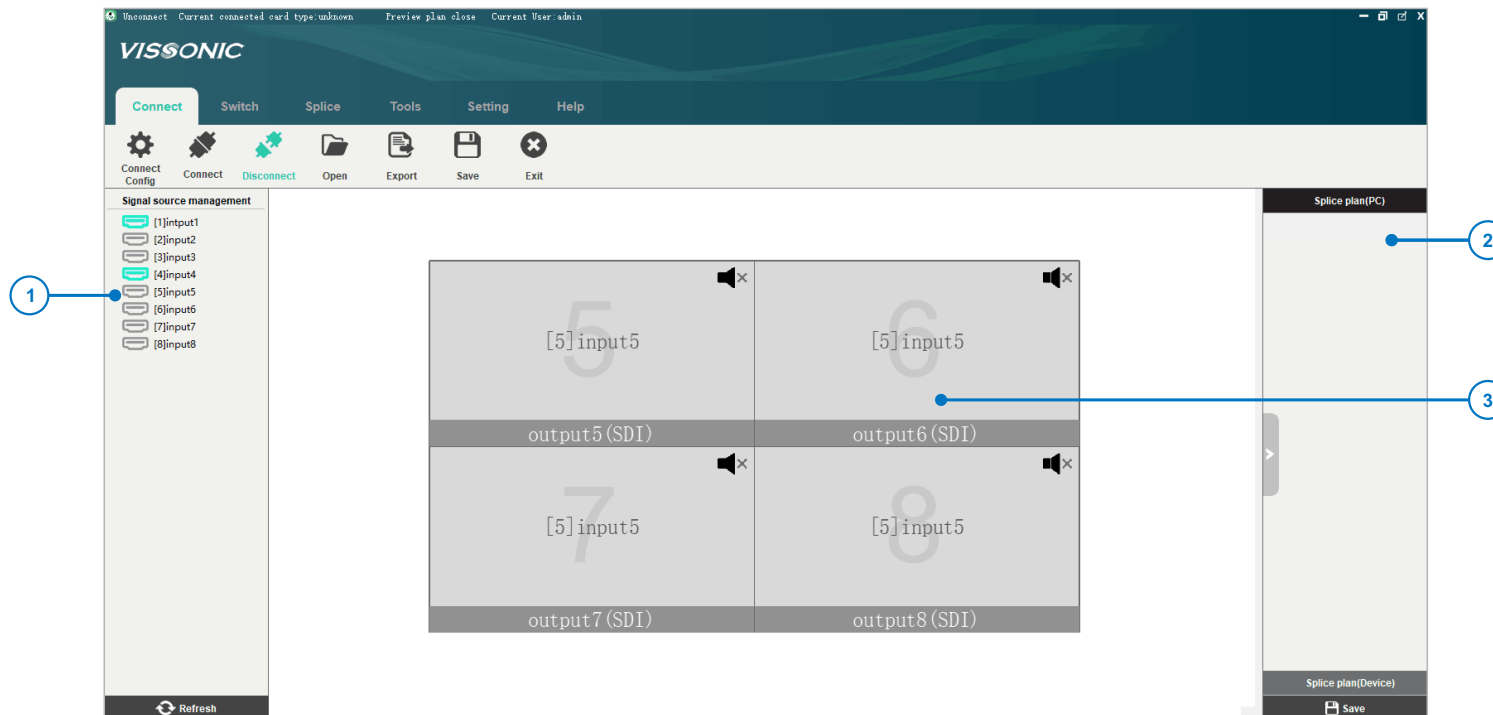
Unconnect Current connected card type:unknown Preview plan close Current User:admin

VISSONIC

Connect Switch Splice Tools Setting Help

Connect Config Connect Disconnect Open Export Save Exit

Signal source management
[1]intput1
[2]input2
[3]input3
[4]input4
[5]input5
[6]input6
[7]input7
[8]input8

Refresh

1

5
[5]input5
output5(SDI)

6
[5]input5
output6(SDI)

7
[5]input5
output7(SDI)

8
[5]input5
output8(SDI)

Splice plan(PC)

2

3

Splice plan(Device)

Save